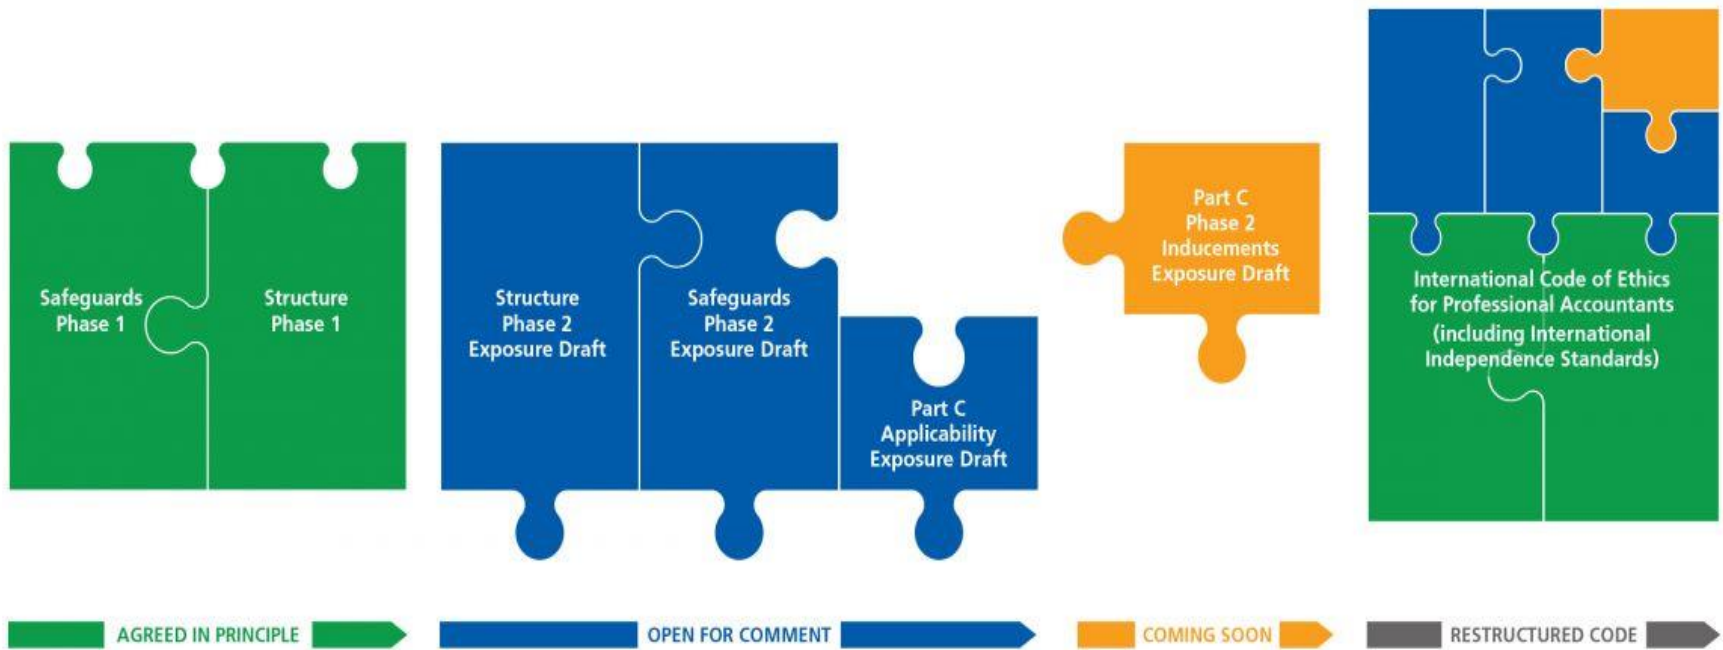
Safeguards Phase 1

Structure Phase 1

Structure Phase 2 Exposure Draft

Safeguards Phase 2 Exposure Draft

Part C Applicability Exposure Draft

Part C Phase 2 Inducements Exposure Draft

International Code of Ethics for Professional Accountants (including International Independence Standards)

AGREED IN PRINCIPLE

OPEN FOR COMMENT

COMING SOON

RESTRUCTURED CODE